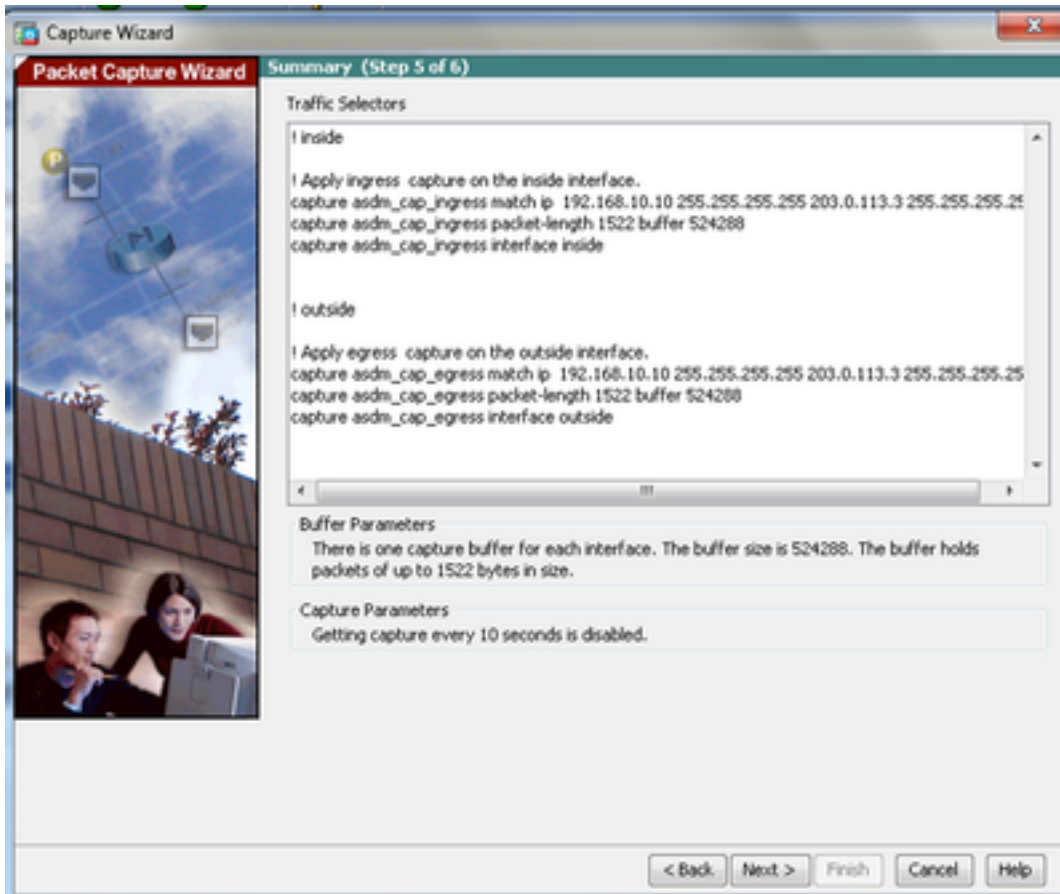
Capture Wizard

Packet Capture Wizard

Summary (Step 5 of 6)

Traffic Selectors

! inside

! Apply ingress capture on the inside interface.
capture asdm_cap_ingress match ip 192.168.10.10 255.255.255.255 203.0.113.3 255.255.255.2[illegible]
capture asdm_cap_ingress packet-length 1522 buffer 524288
capture asdm_cap_ingress interface inside

! outside

! Apply egress capture on the outside interface.
capture asdm_cap_egress match ip 192.168.10.10 255.255.255.255 203.0.113.3 255.255.255.25
capture asdm_cap_egress packet-length 1522 buffer 524288
capture asdm_cap_egress interface outside

Buffer Parameters

There is one capture buffer for each interface. The buffer size is 524288. The buffer holds packets of up to 1522 bytes in size.

Capture Parameters

Getting capture every 10 seconds is disabled.

< Back Next > Finish Cancel Help